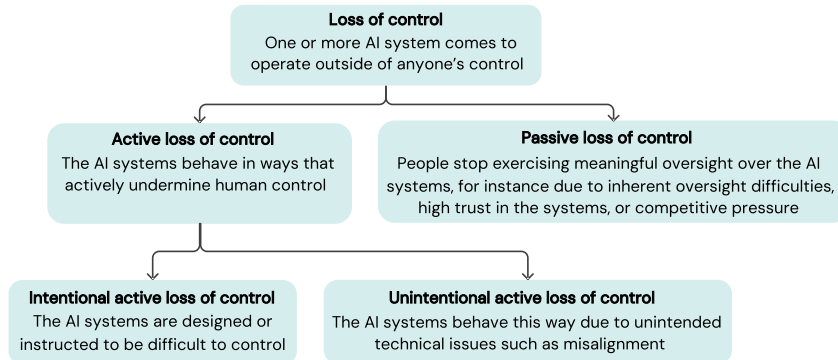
Loss of control
One or more AI system comes to operate outside of anyone's control

Active loss of control
The AI systems behave in ways that actively undermine human control

Passive loss of control
People stop exercising meaningful oversight over the AI systems, for instance due to inherent oversight difficulties, high trust in the systems, or competitive pressure

Intentional active loss of control
The AI systems are designed or instructed to be difficult to control

Unintentional active loss of control
The AI systems behave this way due to unintended technical issues such as misalignment